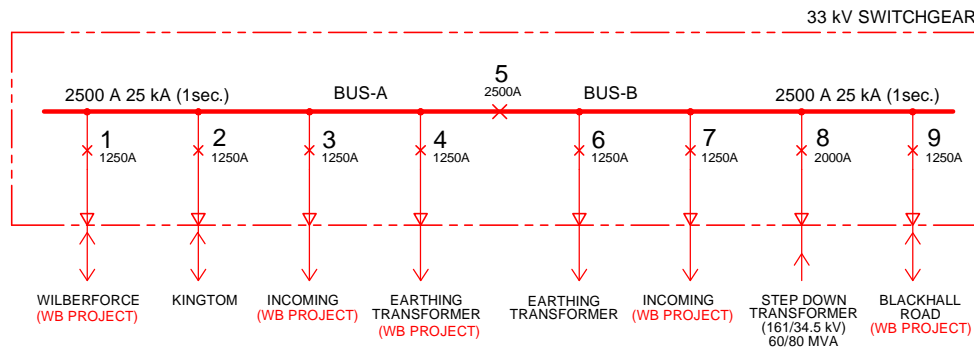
33 kV SWITCHGEAR

2500 A 25 kA (1sec.)
BUS-A
5
2500A
BUS-B
2500 A 25 kA (1sec.)

1
1250A
2
1250A
3
1250A
4
1250A
6
1250A
7
1250A
8
2000A
9
1250A

WILBERFORCE
(WB PROJECT)

KINGTOM

INCOMING
(WB PROJECT)

EARTHING
TRANSFORMER
(WB PROJECT)

EARTHING
TRANSFORMER

INCOMING
(WB PROJECT)

STEP DOWN
TRANSFORMER
(161/34.5 kV)
60/80 MVA

BLACKHALL
ROAD
(WB PROJECT)